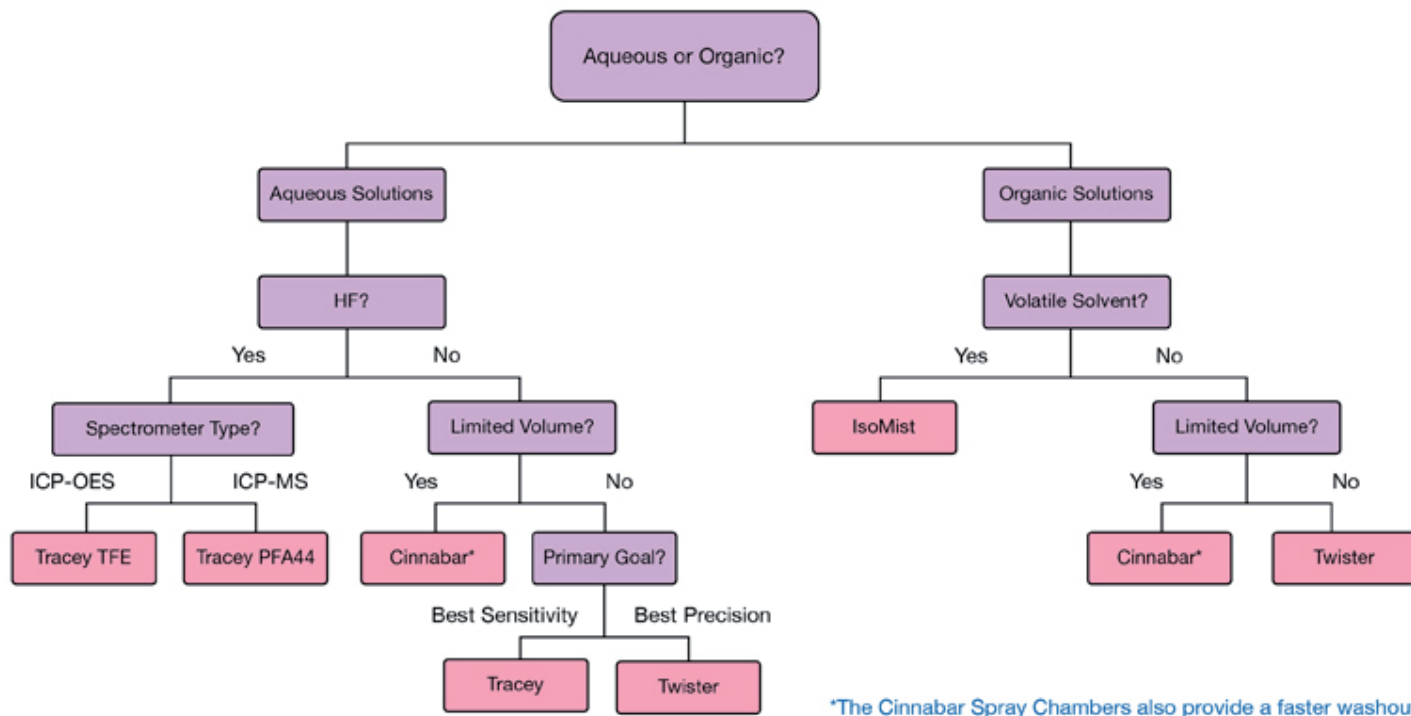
Aqueous or Organic?

Aqueous Solutions

Organic Solutions

HF?

Volatile Solvent?

Yes

No

Yes

No

Spectrometer Type?

Limited Volume?

IsoMist

Limited Volume?

ICP-OES

ICP-MS

Yes

No

Yes

No

Tracey TFE

Tracey PFA44

Cinnabar*

Primary Goal?

Cinnabar*

Twister

Best Sensitivity

Best Precision

Tracey

Twister

*The Cinnabar Spray Chambers also provide a faster washou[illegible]